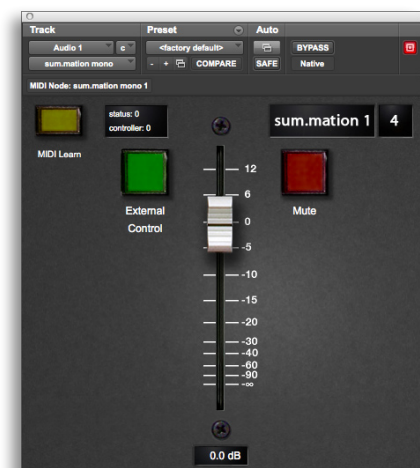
Track

Preset

Auto

Audio 1

c

<factory default>

BYPASS

sum.mation mono

-

+

COMPARE

SAFE

Native

MIDI Node: sum.mation mono 1

status: 0
controller: 0

sum.mation 1

4

MIDI Learn

External Control

Mute

12

6

0

-5

-10

-15

-20

-30

-40

-60

-90

-∞

0.0 dB